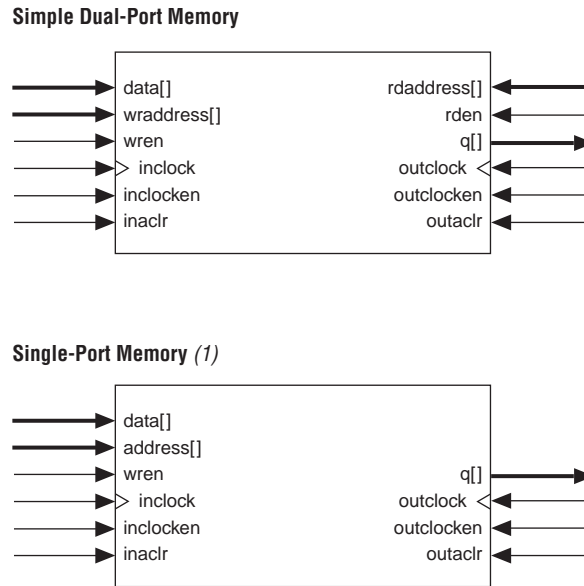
**Simple Dual-Port Memory**

data[]
wraddress[]
wren
inclock
inclocken
inaclr

rdaddress[]
rden
q[]
outclock
outclocken
outaclr

**Single-Port Memory** *(1)*

data[]
address[]
wren
inclock
inclocken
inaclr

q[]
outclock
outclocken
outaclr